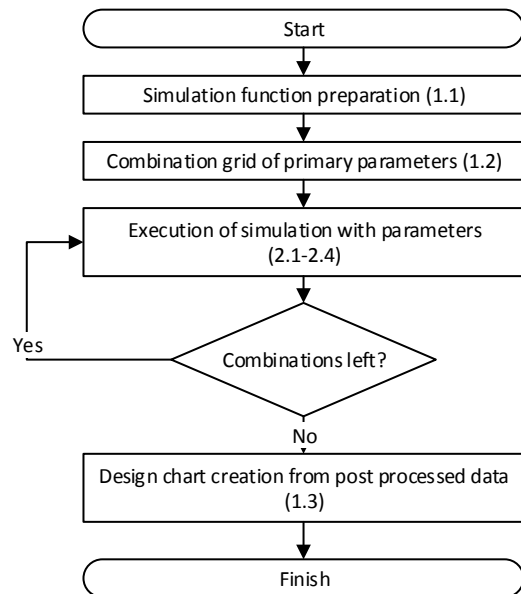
Start

Simulation function preparation (1.1)

Combination grid of primary parameters (1.2)

Execution of simulation with parameters (2.1-2.4)

Yes

Combinations left?

No

Design chart creation from post processed data (1.3)

Finish